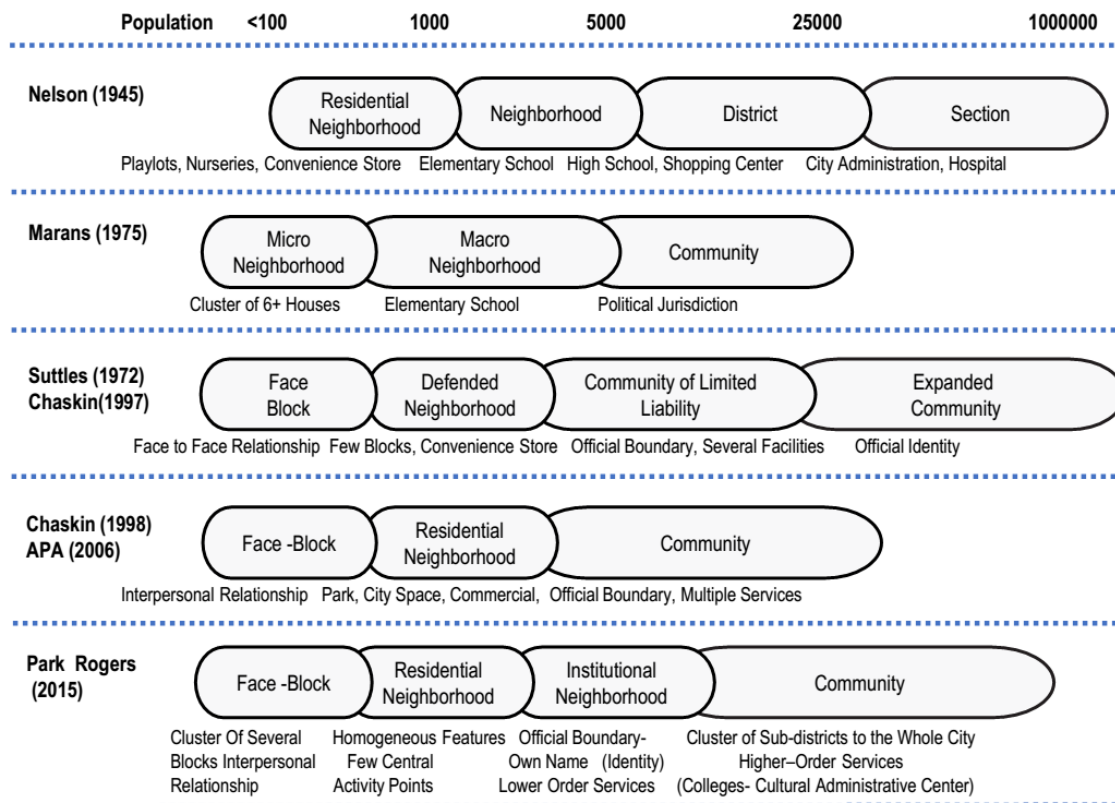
Population <100 1000 5000 25000 1000000

Nelson (1945)

Residential Neighborhood | Neighborhood | District | Section

Playlots, Nurseries, Convenience Store | Elementary School | High School, Shopping Center | City Administration, Hospital

Marans (1975)

Micro Neighborhood | Macro Neighborhood | Community

Cluster of 6+ Houses | Elementary School | Political Jurisdiction

Suttles (1972)
Chaskin(1997)

Face Block | Defended Neighborhood | Community of Limited Liability | Expanded Community

Face to Face Relationship | Few Blocks, Convenience Store | Official Boundary, Several Facilities | Official Identity

Chaskin (1998)
APA (2006)

Face -Block | Residential Neighborhood | Community

Interpersonal Relationship | Park, City Space, Commercial, | Official Boundary, Multiple Services

Park Rogers
(2015)

Face -Block | Residential Neighborhood | Institutional Neighborhood | Community

Cluster Of Several Blocks Interpersonal Relationship | Homogeneous Features Few Central Activity Points | Official Boundary- Own Name (Identity) Lower Order Services | Cluster of Sub-districts to the Whole City Higher–Order Services (Colleges- Cultural Administrative Center)